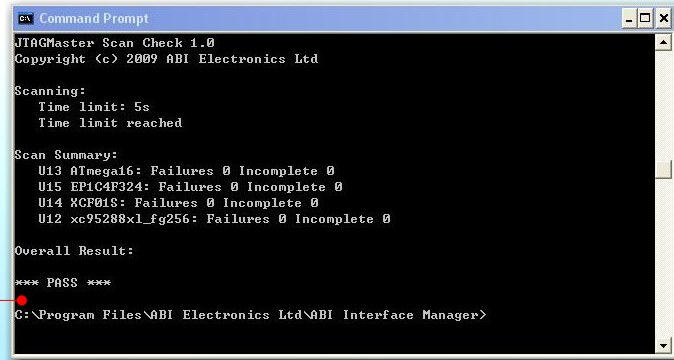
Command Prompt

JTAGMaster Scan Check 1.0
Copyright (c) 2009 ABI Electronics Ltd

Scanning:
Time limit: 5s
Time limit reached

Scan Summary:
U13 ATmega16: Failures 0 Incomplete 0
U15 EP1C4F324: Failures 0 Incomplete 0
U14 XCF01S: Failures 0 Incomplete 0
U12 xc95288xl_fg256: Failures 0 Incomplete 0

Overall Result:

*** PASS ***

C:\Program Files\ABI Electronics Ltd\ABI Interface Manager>